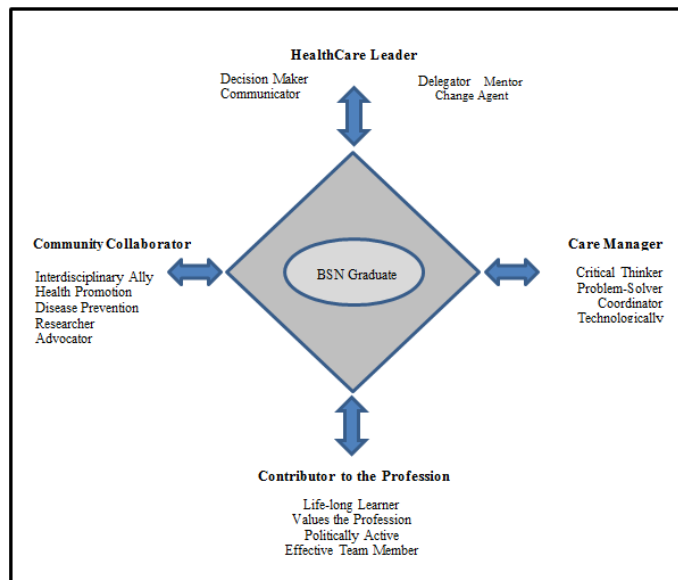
HealthCare Leader

Decision Maker
Communicator

Delegator Mentor
Change Agent

Community Collaborator

Interdisciplinary Ally
Health Promotion
Disease Prevention
Researcher
Advocator

BSN Graduate

Care Manager

Critical Thinker
Problem-Solver
Coordinator
Technologically

Contributor to the Profession

Life-long Learner
Values the Profession
Politically Active
Effective Team Member